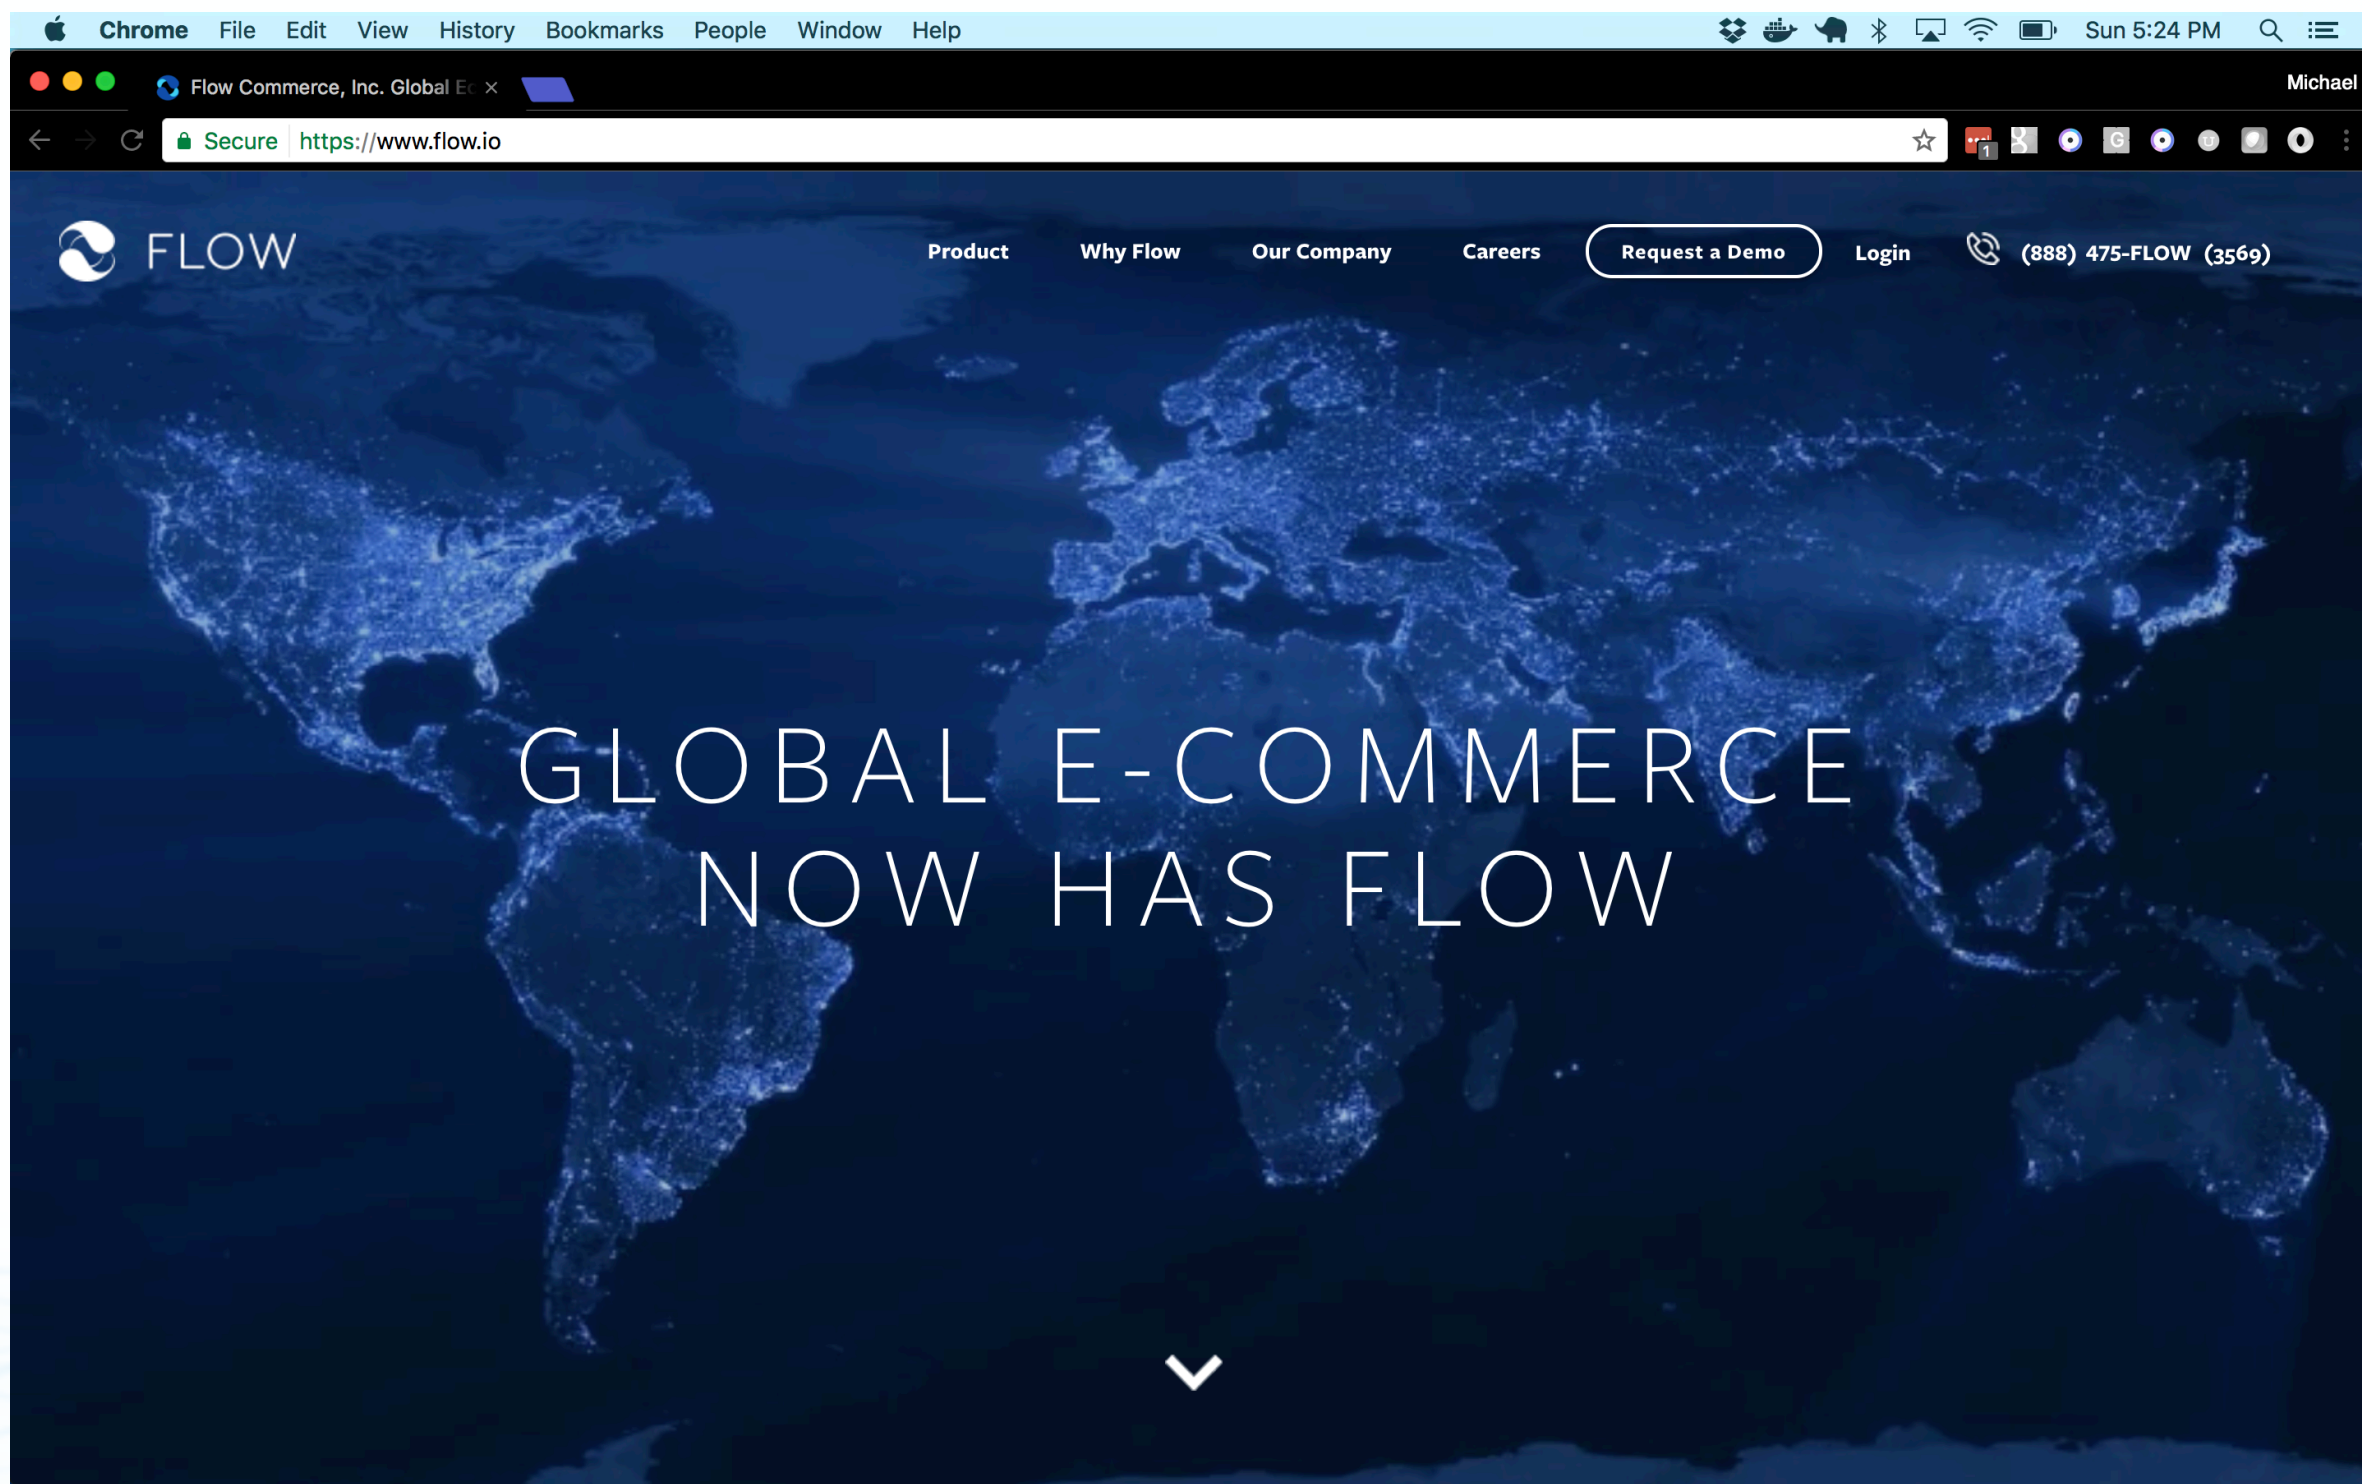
Chrome File Edit View History Bookmarks People Window Help

Sun 5:24 PM

Flow Commerce, Inc. Global E

Michael

Secure https://www.flow.io

FLOW

Product Why Flow Our Company Careers Request a Demo Login (888) 475-FLOW (3569)

GLOBAL E-COMMERCE
NOW HAS FLOW